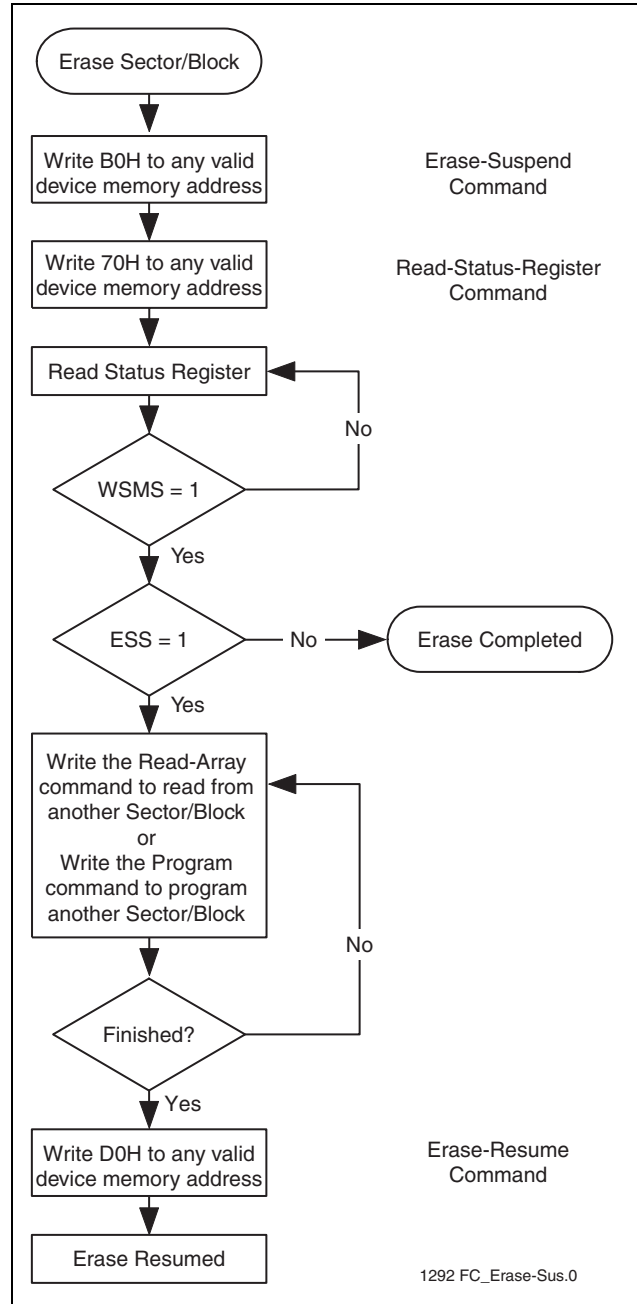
Erase Sector/Block

Write B0H to any valid device memory address

Erase-Suspend Command

Write 70H to any valid device memory address

Read-Status-Register Command

Read Status Register

No

WSMS = 1

Yes

ESS = 1

No

Erase Completed

Yes

Write the Read-Array command to read from another Sector/Block
or
Write the Program command to program another Sector/Block

No

Finished?

Yes

Write D0H to any valid device memory address

Erase-Resume Command

Erase Resumed

1292 FC_Erase-Sus.0